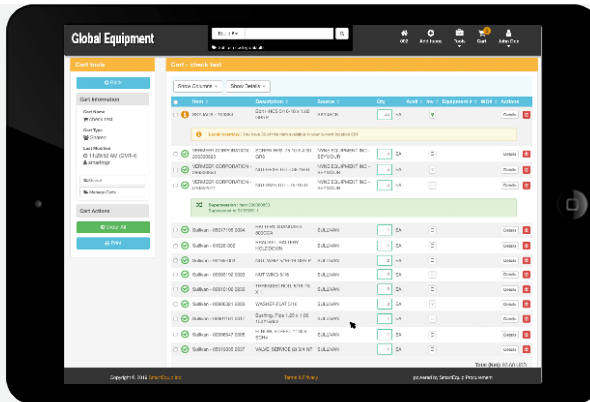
Global Equipment

Cart

Cart tools

Cart Information

Cart Name

Cart Type

Last Modified

Cart Actions

Clear All

Print

Cart - check test

Show Columns

Show Details

Item

Description

Source

Qty

Avail

Inv

Equipment #

Actions

Details

Sullivan - 00300 0004

Sullivan - 00300 0002

Sullivan - 00300 0003

Sullivan - 00300 0007

SULLIVAN

SULLIVAN

SULLIVAN

SULLIVAN

SULLIVAN

SULLIVAN

SULLIVAN

SULLIVAN

SULLIVAN

SULLIVAN

NUT WING 3/16

WASHER FLAT 3/16

VALVE SERVICE

EA

EA

EA

EA

EA

EA

EA

EA

EA

EA

Details

Details

Details

Details

Details

Details

Details

Details

Details

Details

Details

Details

Details

Copyright © 2016 SmartEquip Inc.

Terms & Privacy

powered by SmartEquip